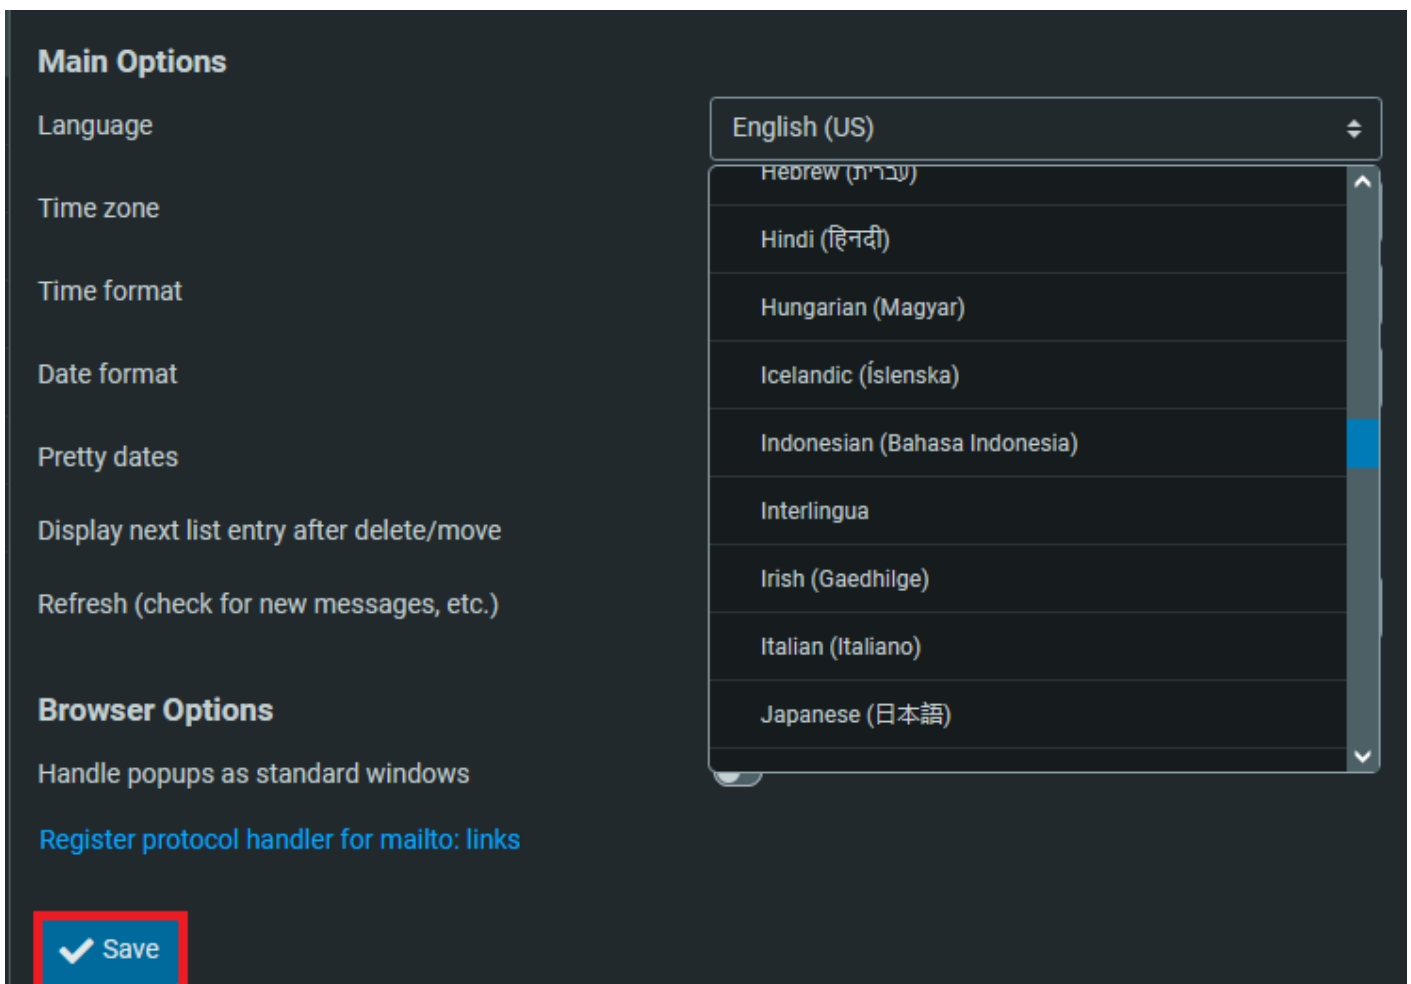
Main Options

Language

English (US)

Hebrew (עברית)

Hindi (हिन्दी)

Hungarian (Magyar)

Icelandic (Íslenska)

Indonesian (Bahasa Indonesia)

Interlingua

Irish (Gaedhilge)

Italian (Italiano)

Japanese (日本語)

Time zone

Time format

Date format

Pretty dates

Display next list entry after delete/move

Refresh (check for new messages, etc.)

Browser Options

Handle popups as standard windows

Register protocol handler for mailto: links

Save